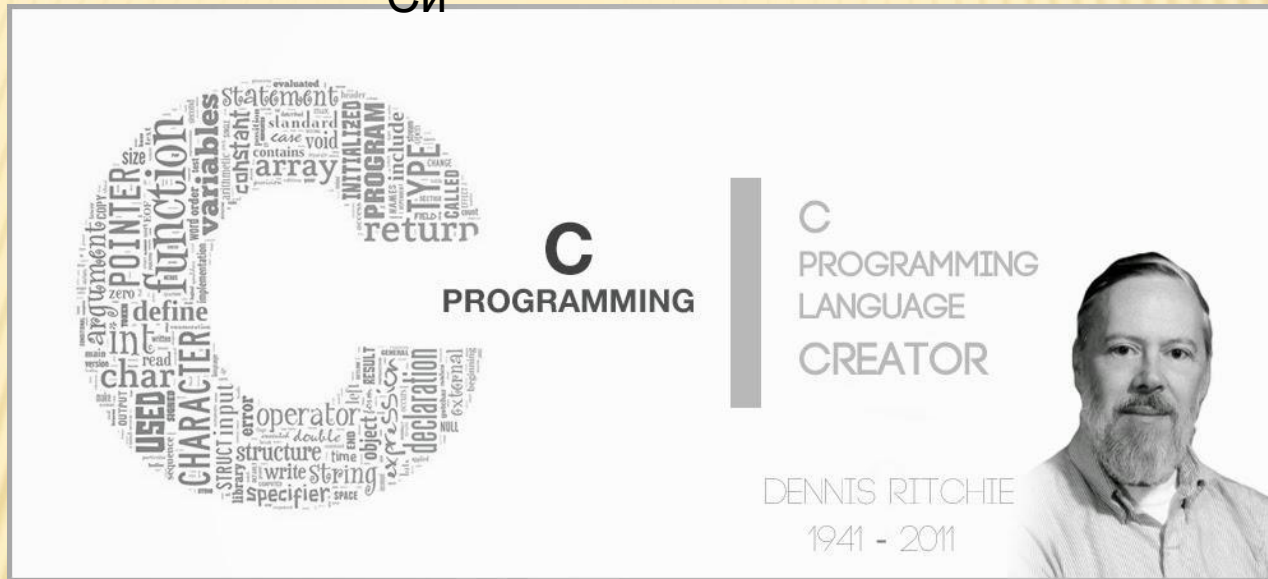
Си

statement
variables
function
POINTER
argument
int
char
CHARACTER
USED
define
array
constant
standard
case void
contains
PROGRAM
INITIALIZED
TYPE
include
CALLED
return
size
zero
main
read
input
error
operator
double
structure
write
String
specifier
STRUCT
declaration
expression
object
external
RESULT

C
PROGRAMMING

C
PROGRAMMING
LANGUAGE
CREATOR

DENNIS RITCHIE
1941 - 2011